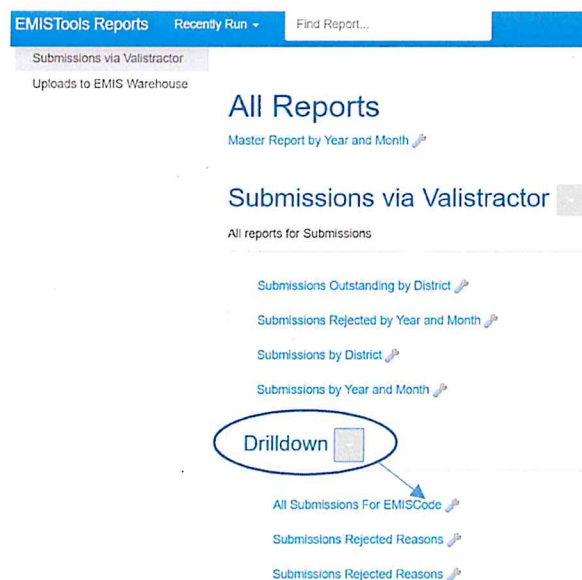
EMISTools Reports Recently Run ▾ Find Report...

Submissions via Valistractor
Uploads to EMIS Warehouse

All Reports

Master Report by Year and Month

Submissions via Valistractor

All reports for Submissions

Submissions Outstanding by District

Submissions Rejected by Year and Month

Submissions by District

Submissions by Year and Month

Drilldown

All Submissions For EMISCode

Submissions Rejected Reasons

Submissions Rejected Reasons